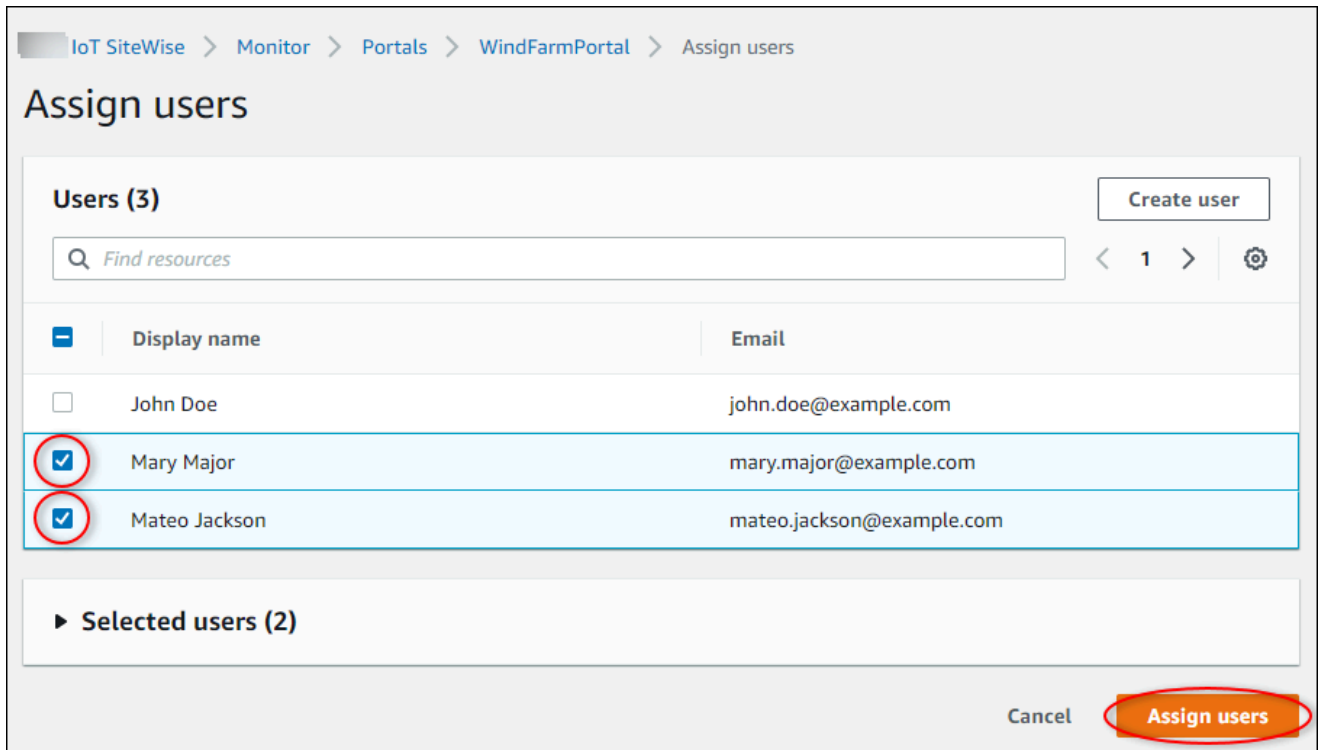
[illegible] IoT SiteWise > Monitor > Portals > WindFarmPortal > Assign users

Assign users

Users (3)

Create user

Find resources

1

| Display name | Email |
|---|---|
| John Doe | john.doe@example.com |
| Mary Major | mary.major@example.com |
| Mateo Jackson | mateo.jackson@example.com |

Selected users (2)

Cancel

Assign users